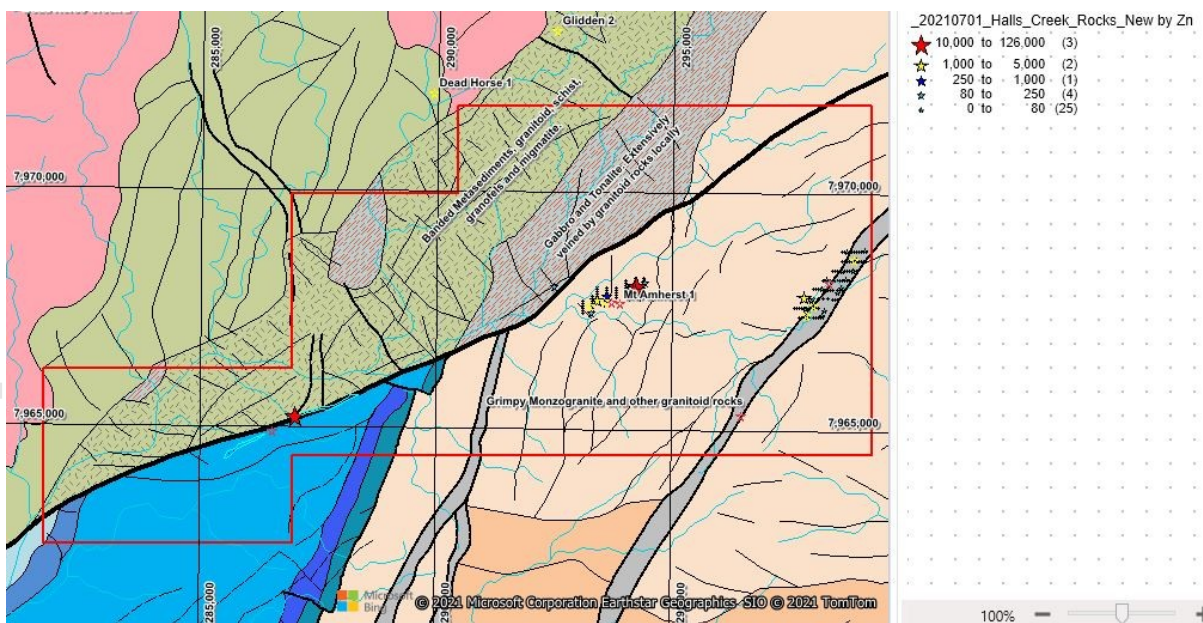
Glidden 2

285,000

290,000

295,000

Dead Horse 1

Banded Metasediments, granitoid, schist, granofels and migmatite

Gabbro and Tonalite. Extensively veined by granitoid rocks locally

7,970,000

7,970,000

Mt Amherst 1

Grimpy Monzogranite and other granitoid rocks

7,965,000

7,965,000

285,000

290,000

295,000

Microsoft Bing

© 2021 Microsoft Corporation Earthstar Geographics SIO © 2021 TomTom

_20210701_Halls_Creek_Rocks_New by Zn

| | | | |
|---|---|---|---|
| 10,000 | to | 126,000 | (3) |
| 1,000 | to | 5,000 | (2) |
| 250 | to | 1,000 | (1) |
| 80 | to | 250 | (4) |
| 0 | to | 80 | (25) |

100%